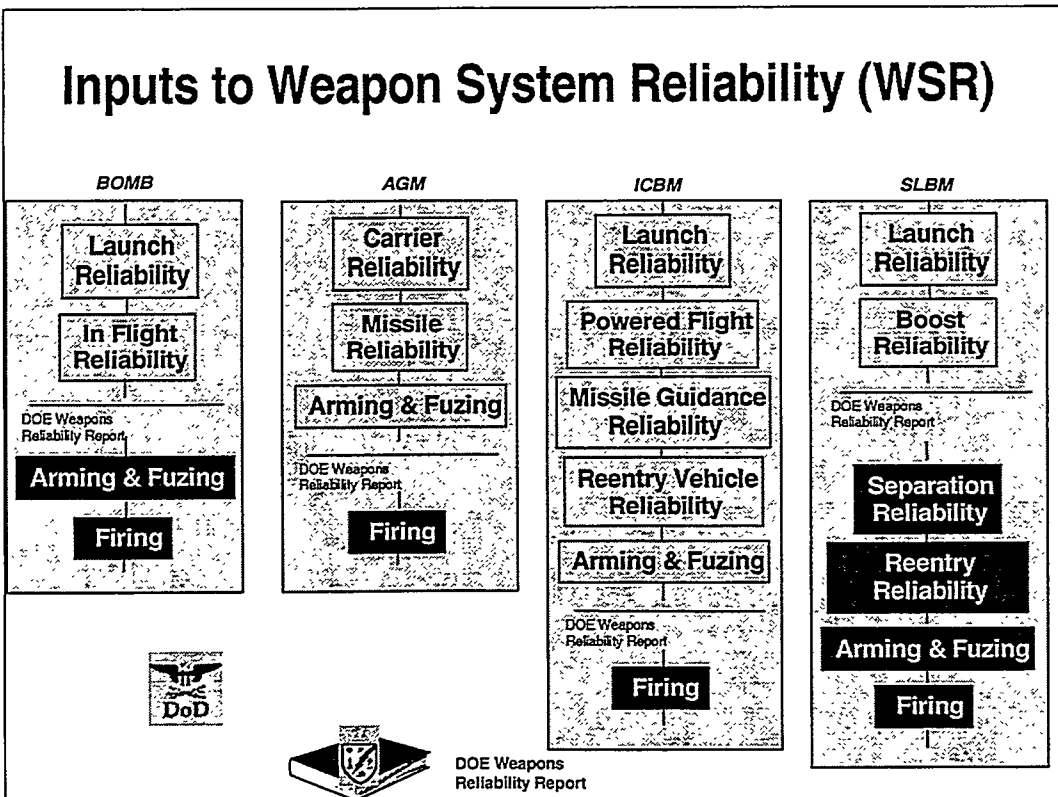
Inputs to Weapon System Reliability (WSR)

BOMB

Launch Reliability

In Flight Reliability

DOE Weapons Reliability Report

Arming & Fuzing

Firing

AGM

Carrier Reliability

Missile Reliability

Arming & Fuzing

DOE Weapons Reliability Report

Firing

ICBM

Launch Reliability

Powered Flight Reliability

Missile Guidance Reliability

Reentry Vehicle Reliability

Arming & Fuzing

DOE Weapons Reliability Report

Firing

SLBM

Launch Reliability

Boost Reliability

DOE Weapons Reliability Report

Separation Reliability

Reentry Reliability

Arming & Fuzing

Firing

DoD

DOE Weapons Reliability Report